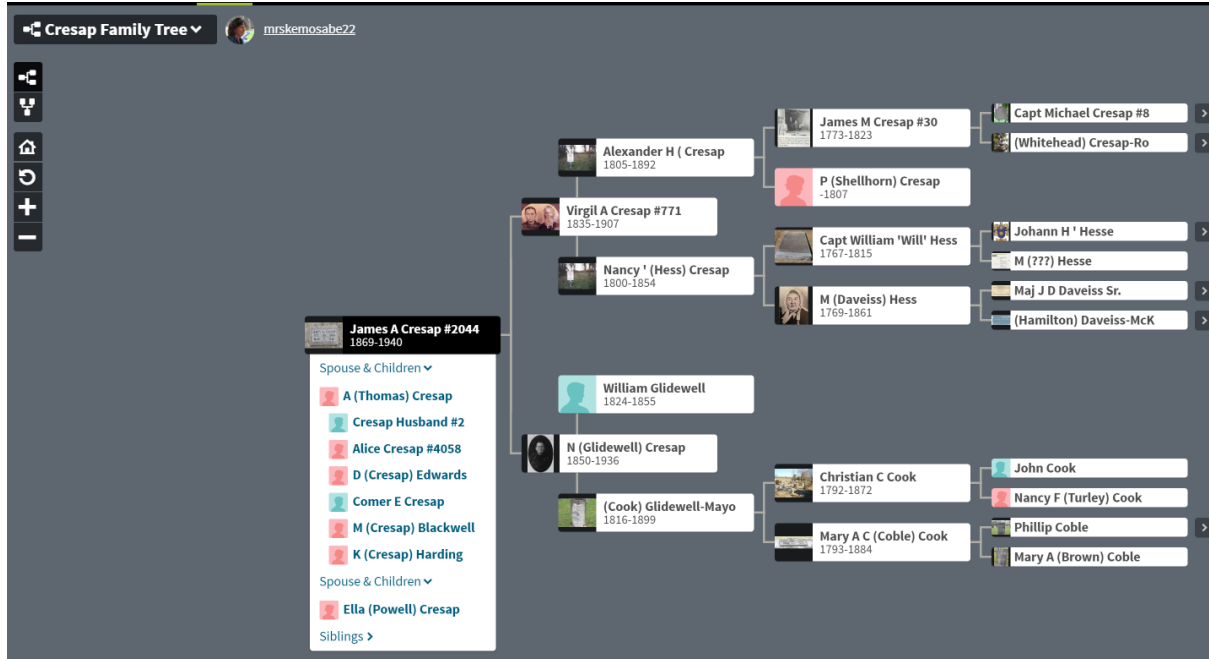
Cresap Family Tree
mrskemosabe22

James A Cresap #2044
1869-1940
Spouse & Children
A (Thomas) Cresap
Cresap Husband #2
Alice Cresap #4058
D (Cresap) Edwards
Comer E Cresap
M (Cresap) Blackwell
K (Cresap) Harding
Spouse & Children
Ella (Powell) Cresap
Siblings

Virgil A Cresap #771
1835-1907

Alexander H ( Cresap
1805-1892

Nancy ' (Hess) Cresap
1800-1854

James M Cresap #30
1773-1823

P (Shellhorn) Cresap
-1807

Capt William 'Will' Hess
1767-1815

M (Daveiss) Hess
1769-1861

Capt Michael Cresap #8
(Whitehead) Cresap-Ro
Johann H ' Hesse
M (???) Hesse
Maj J D Daveiss Sr.
(Hamilton) Daveiss-McK

N (Glidewell) Cresap
1850-1936

William Glidewell
1824-1855

(Cook) Glidewell-Mayo
1816-1899

Christian C Cook
1792-1872

Mary A C (Coble) Cook
1793-1884

John Cook
Nancy F (Turley) Cook
Phillip Coble
Mary A (Brown) Coble